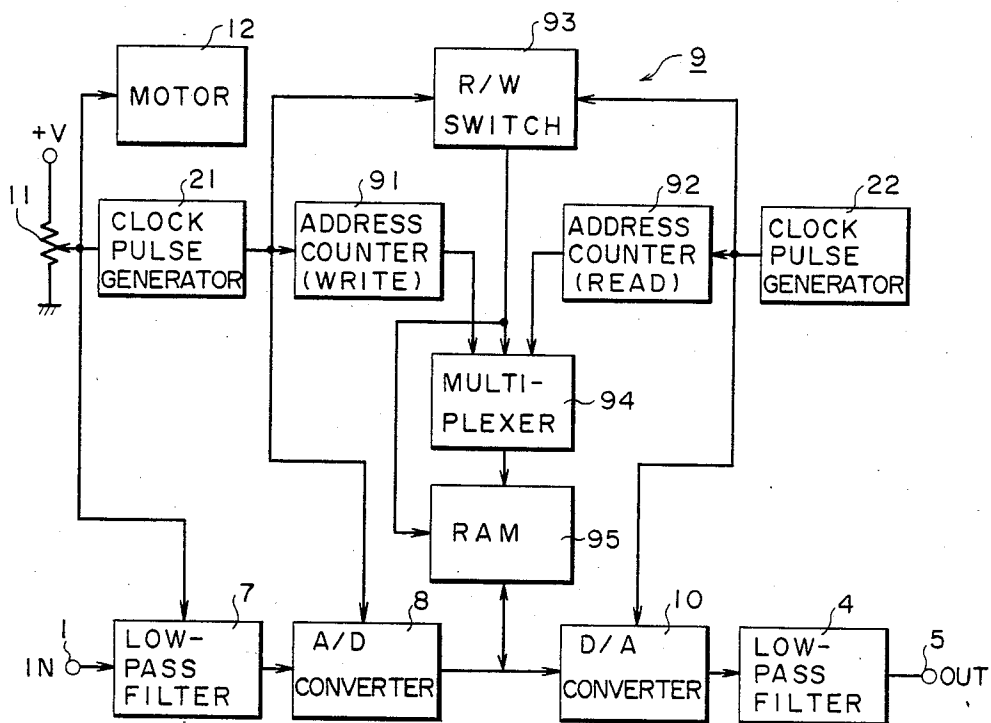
12
MOTOR
93
R/W SWITCH
9
+V
11
21
CLOCK PULSE GENERATOR
91
ADDRESS COUNTER (WRITE)
92
ADDRESS COUNTER (READ)
22
CLOCK PULSE GENERATOR
MULTI-PLEXER
94
RAM
95
7
8
10
4
5
1
IN
LOW-PASS FILTER
A/D CONVERTER
D/A CONVERTER
LOW-PASS FILTER
OUT